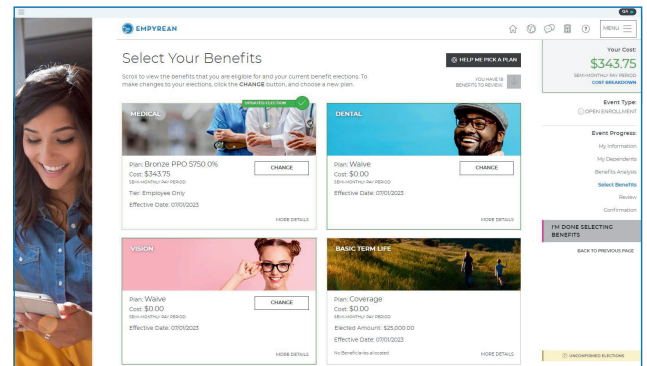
EMPYREAN

MENU

Select Your Benefits

HELP ME PICK A PLAN

Scroll to view the benefits that you are eligible for and your current benefit elections. To make changes to your elections, click the CHANGE button, and choose a new plan.

YOU HAVE 18 BENEFITS TO REVIEW

UPDATED ELECTION

MEDICAL

Plan: Bronze PPO 5750 0%
Cost: $343.75
SEMI-MONTHLY PAY PERIOD
Tier: Employee Only
Effective Date: 07/01/2023

CHANGE

MORE DETAILS

DENTAL

Plan: Waive
Cost: $0.00
SEMI-MONTHLY PAY PERIOD
Effective Date: 07/01/2023

CHANGE

MORE DETAILS

VISION

Plan: Waive
Cost: $0.00
SEMI-MONTHLY PAY PERIOD
Effective Date: 07/01/2023

CHANGE

MORE DETAILS

BASIC TERM LIFE

Plan: Coverage
Cost: $0.00
SEMI-MONTHLY PAY PERIOD
Elected Amount: $25,000.00
Effective Date: 07/01/2023
No Beneficiaries allocated

MORE DETAILS

Your Cost:
$343.75
SEMI-MONTHLY PAY PERIOD
COST BREAKDOWN

Event Type:
OPEN ENROLLMENT

Event Progress:
My Information
My Dependents
Benefits Analysis
Select Benefits
Review
Confirmation

I'M DONE SELECTING BENEFITS

BACK TO PREVIOUS PAGE

UNCONFIRMED ELECTIONS